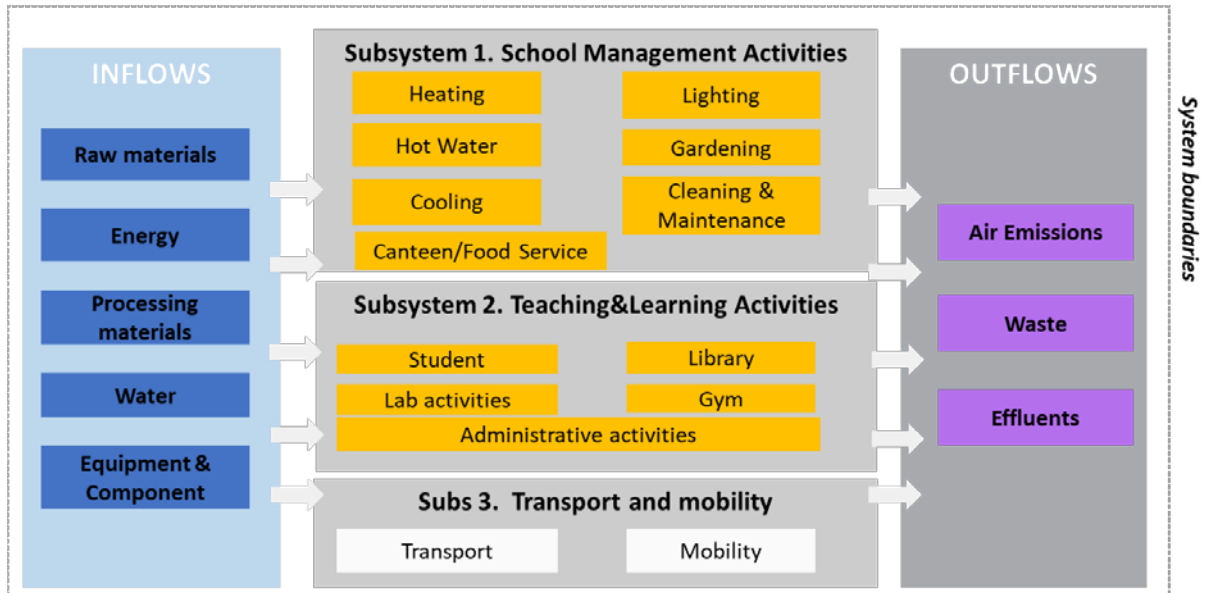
INFLOWS

Raw materials

Energy

Processing materials

Water

Equipment & Component

Subsystem 1. School Management Activities

Heating

Lighting

Hot Water

Gardening

Cooling

Cleaning & Maintenance

Canteen/Food Service

Subsystem 2. Teaching&Learning Activities

Student

Library

Lab activities

Gym

Administrative activities

Subs 3. Transport and mobility

Transport

Mobility

OUTFLOWS

Air Emissions

Waste

Effluents

System boundaries